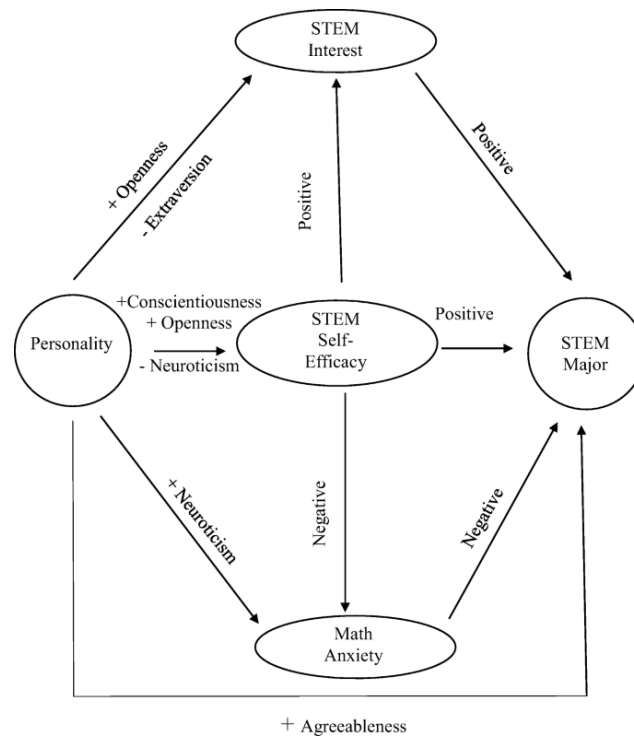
STEM
Interest

+ Openness
- Extraversion

Positive

Positive

+Conscientiousness
+ Openness
- Neuroticism

Personality

STEM
Self-
Efficacy

Positive

STEM
Major

+ Neuroticism

Negative

Negative

Math
Anxiety

+ Agreeableness